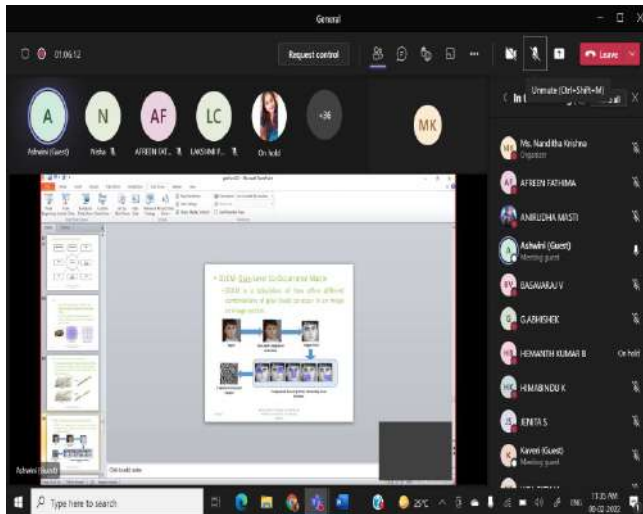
General

01:06:12

Request control

Leave

Unmute (Ctrl+Shift+M)

In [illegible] all

A
Ashwini (Guest)

N
Neha

AF
AFREEN FAT...

LC
LAKSHMI C...

On hold

+36

MK

MK Ms. Nanditha Krishna
Organizer

AF AFREEN FATHIMA

AM ANIRUDHA MASTI

Ashwini (Guest)
Meeting guest

BV BASAVARAJ V

G G ABHISHEK

HK HEMANTH KUMAR B
On hold

HK HIMABINDU K

JS JENITA S

Kaveri (Guest)
Meeting guest

• DIEM-Database to Document Match
• DIEM is a calculation of how often different combinations of gray levels co-occur in an image or image section.

Ashwini (Guest)

Click to add notes

Type here to search

25°C

ENG

11:35 AM
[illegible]